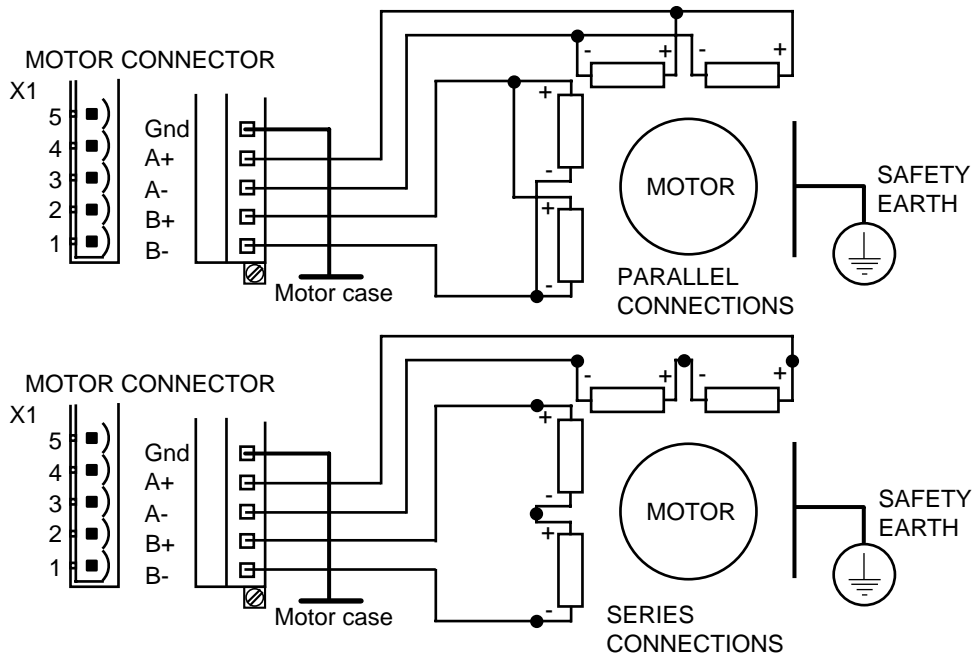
MOTOR CONNECTOR
X1
5
4
3
2
1
Gnd
A+
A-
B+
B-
Motor case
- +
- +
+
-
+
-
MOTOR
SAFETY EARTH
PARALLEL CONNECTIONS

MOTOR CONNECTOR
X1
5
4
3
2
1
Gnd
A+
A-
B+
B-
Motor case
- +
- +
+
-
+
-
MOTOR
SAFETY EARTH
SERIES CONNECTIONS